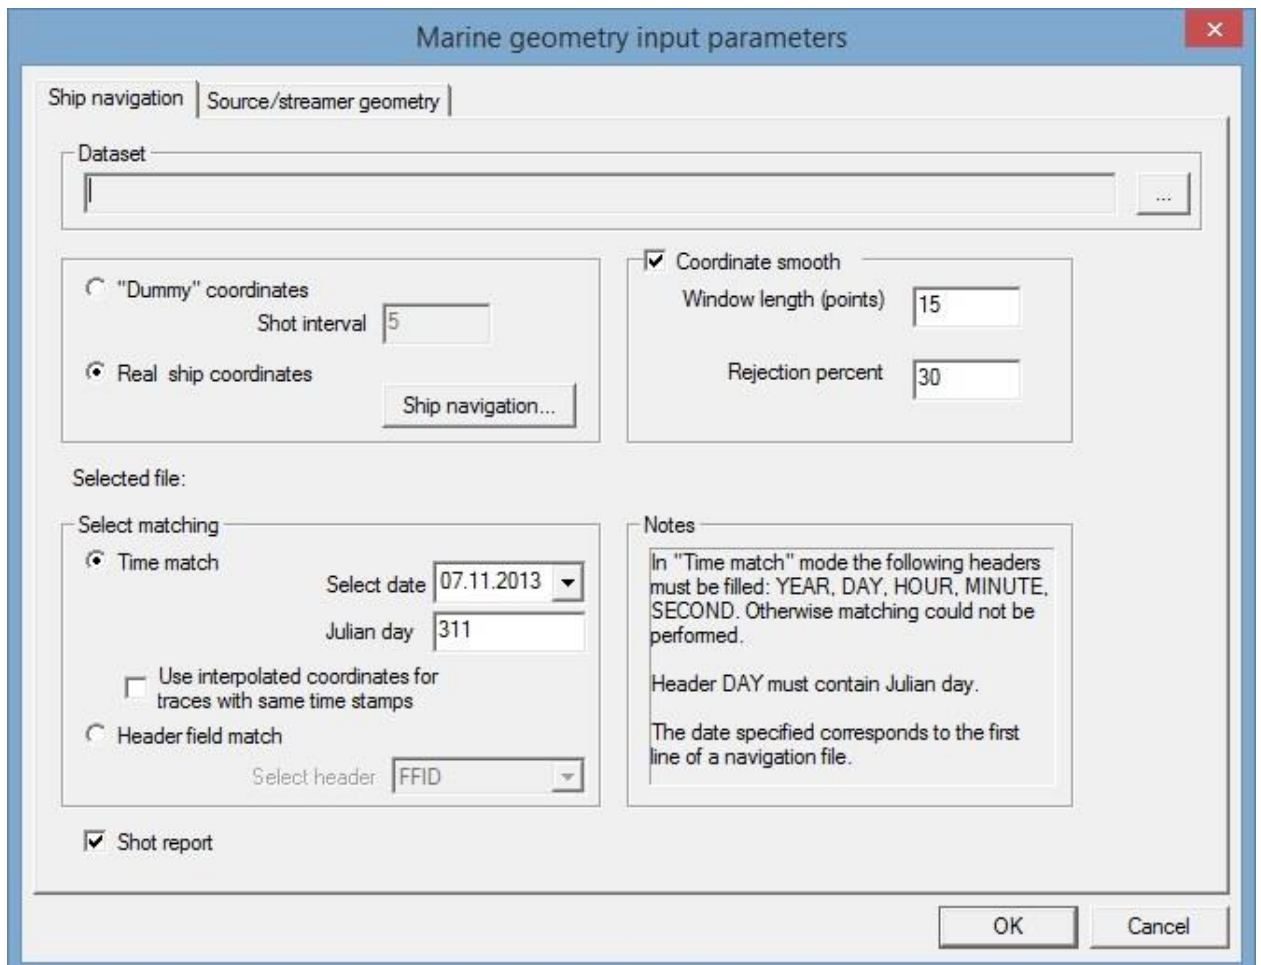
Marine geometry input parameters

×

Ship navigation | Source/streamer geometry

Dataset

...

"Dummy" coordinates

Shot interval 5

Real ship coordinates

Ship navigation...

Coordinate smooth

Window length (points) 15

Rejection percent 30

Selected file:

Select matching

Time match

Select date 07.11.2013

Julian day 311

Use interpolated coordinates for traces with same time stamps

Header field match

Select header FFID

Notes

In "Time match" mode the following headers must be filled: YEAR, DAY, HOUR, MINUTE, SECOND. Otherwise matching could not be performed.

Header DAY must contain Julian day.

The date specified corresponds to the first line of a navigation file.

Shot report

OK

Cancel